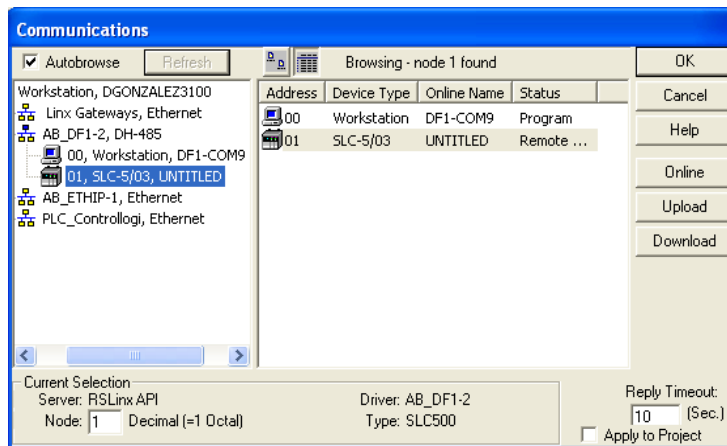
Communications

Autobrowse Refresh

Browsing - node 1 found

OK

Cancel

Help

Online

Upload

Download

Workstation, DGONZALEZ3100
Linx Gateways, Ethernet
AB_DF1-2, DH-485
00, Workstation, DF1-COM9
01, SLC-5/03, UNTITLED
AB_ETHIP-1, Ethernet
PLC_Controllogi, Ethernet

| Address | Device Type | Online Name | Status |
|---|---|---|---|
| 00 | Workstation | DF1-COM9 | Program |
| 01 | SLC-5/03 | UNTITLED | Remote ... |

Current Selection
Server: RSLinx API
Node: 1 Decimal (=1 Octal)

Driver: AB_DF1-2
Type: SLC500

Reply Timeout:
10 (Sec.)
Apply to Project